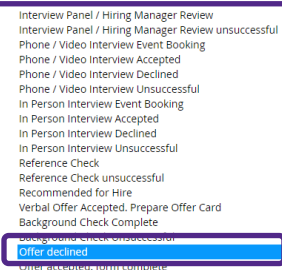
Interview Panel / Hiring Manager Review
Interview Panel / Hiring Manager Review unsuccessful
Phone / Video Interview Event Booking
Phone / Video Interview Accepted
Phone / Video Interview Declined
Phone / Video Interview Unsuccessful
In Person Interview Event Booking
In Person Interview Accepted
In Person Interview Declined
In Person Interview Unsuccessful
Reference Check
Reference Check unsuccessful
Recommended for Hire
Verbal Offer Accepted. Prepare Offer Card
Background Check Complete
Background Check Unsuccessful
Offer declined
Offer accepted, form complete